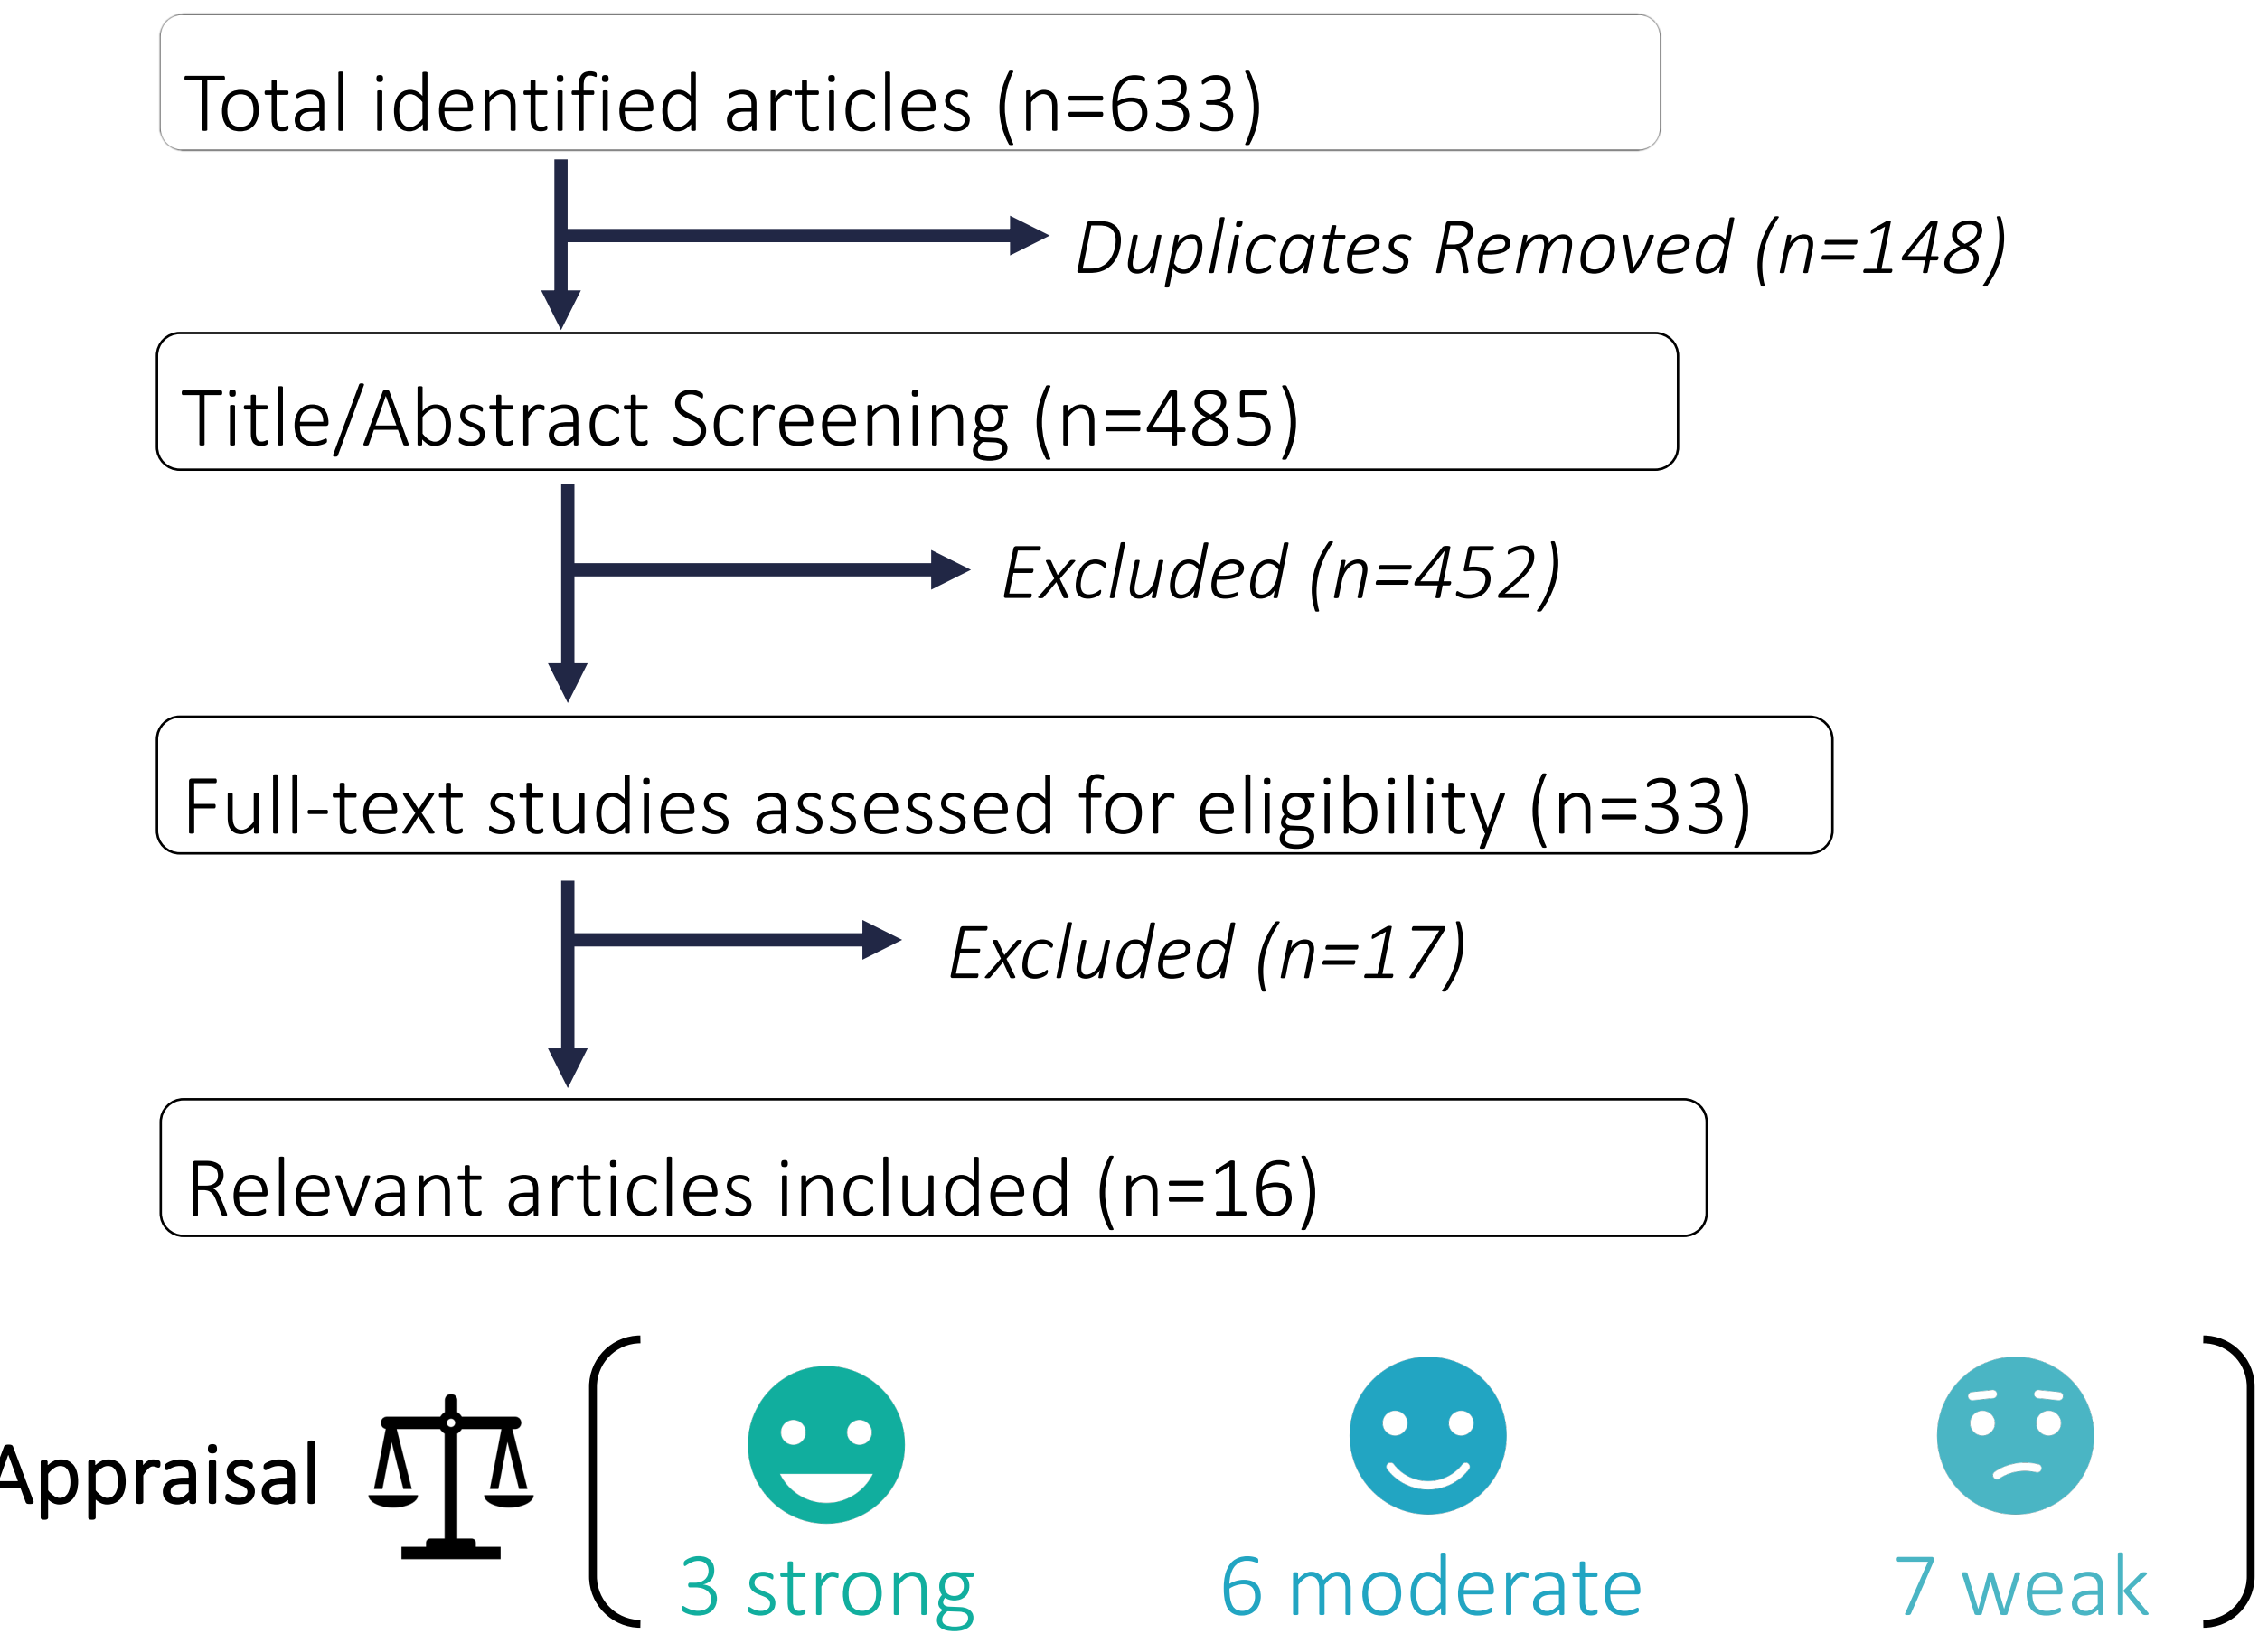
Total identified articles (n=633)

Duplicates Removed (n=148)

Title/Abstract Screening (n=485)

Excluded (n=452)

Full-text studies assessed for eligibility (n=33)

Excluded (n=17)

Relevant articles included (n=16)

Appraisal

3 strong

6 moderate

7 weak